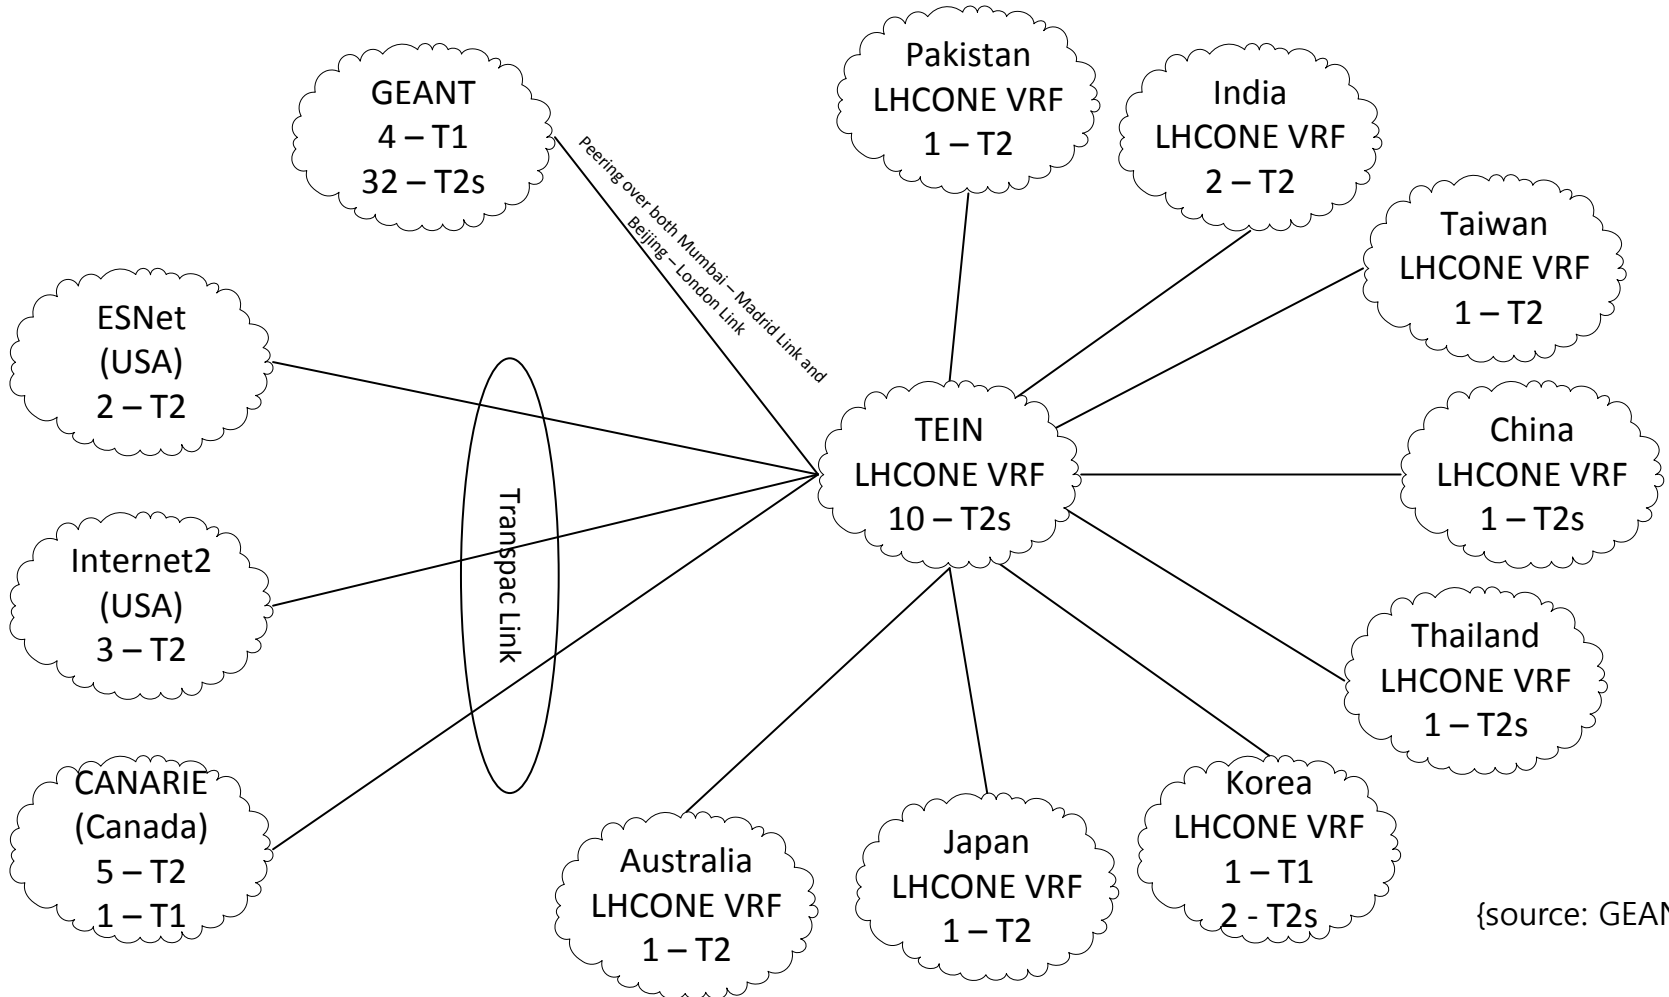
GEANT
4 – T1
32 – T2s

Peering over both Mumbai – Madrid Link and Beijing – London Link

Pakistan
LHCONE VRF
1 – T2

India
LHCONE VRF
2 – T2

Taiwan
LHCONE VRF
1 – T2

ESNet
(USA)
2 – T2

TEIN
LHCONE VRF
10 – T2s

China
LHCONE VRF
1 – T2s

Transpac Link

Internet2
(USA)
3 – T2

Thailand
LHCONE VRF
1 – T2s

CANARIE
(Canada)
5 – T2
1 – T1

Australia
LHCONE VRF
1 – T2

Japan
LHCONE VRF
1 – T2

Korea
LHCONE VRF
1 – T1
2 - T2s

{source: GEAN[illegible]